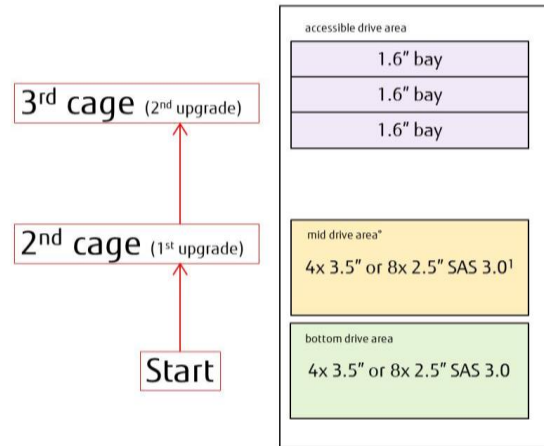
$3^{rd}$ cage ($2^{nd}$ upgrade)

$2^{nd}$ cage ($1^{st}$ upgrade)

Start

accessible drive area

1.6″ bay

1.6″ bay

1.6″ bay

mid drive area*

4x 3.5″ or 8x 2.5″ SAS 3.0$^1$

bottom drive area

4x 3.5″ or 8x 2.5″ SAS 3.0